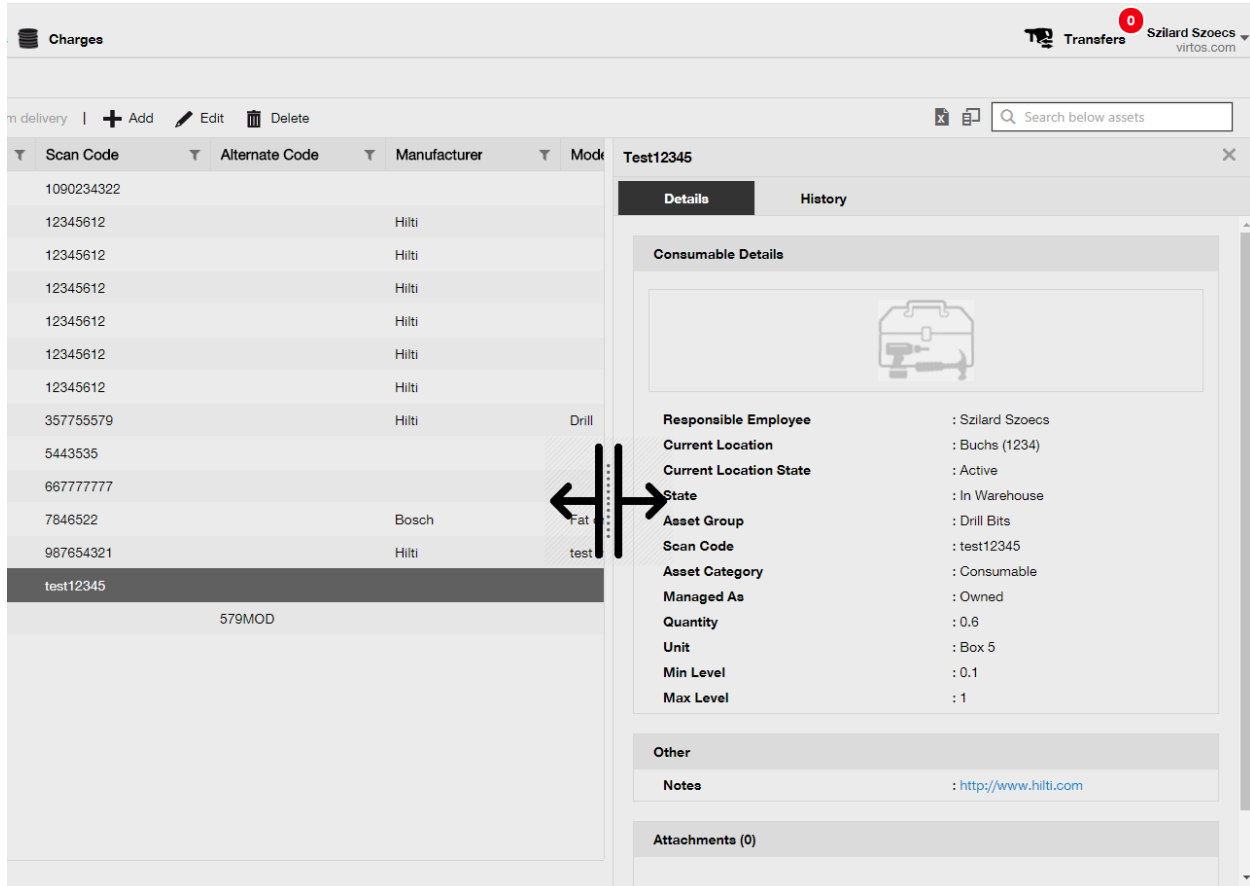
Charges

Transfers 0 Szilard Szoecs virtos.com

m delivery | Add Edit Delete

Search below assets

| Scan Code | Alternate Code | Manufacturer | Mode |
|---|---|---|---|
| 1090234322 | | | |
| 12345612 | | Hilti | |
| 12345612 | | Hilti | |
| 12345612 | | Hilti | |
| 12345612 | | Hilti | |
| 12345612 | | Hilti | |
| 12345612 | | Hilti | |
| 357755579 | | Hilti | Drill |
| 5443535 | | | |
| 667777777 | | | |
| 7846522 | | Bosch | Fat |
| 987654321 | | Hilti | test |
| test12345 | | | |
| | 579MOD | | |

Test12345

Details History

Consumable Details

Responsible Employee : Szilard Szoecs
Current Location : Buchs (1234)
Current Location State : Active
State : In Warehouse
Asset Group : Drill Bits
Scan Code : test12345
Asset Category : Consumable
Managed As : Owned
Quantity : 0.6
Unit : Box 5
Min Level : 0.1
Max Level : 1

Other

Notes : http://www.hilti.com

Attachments (0)